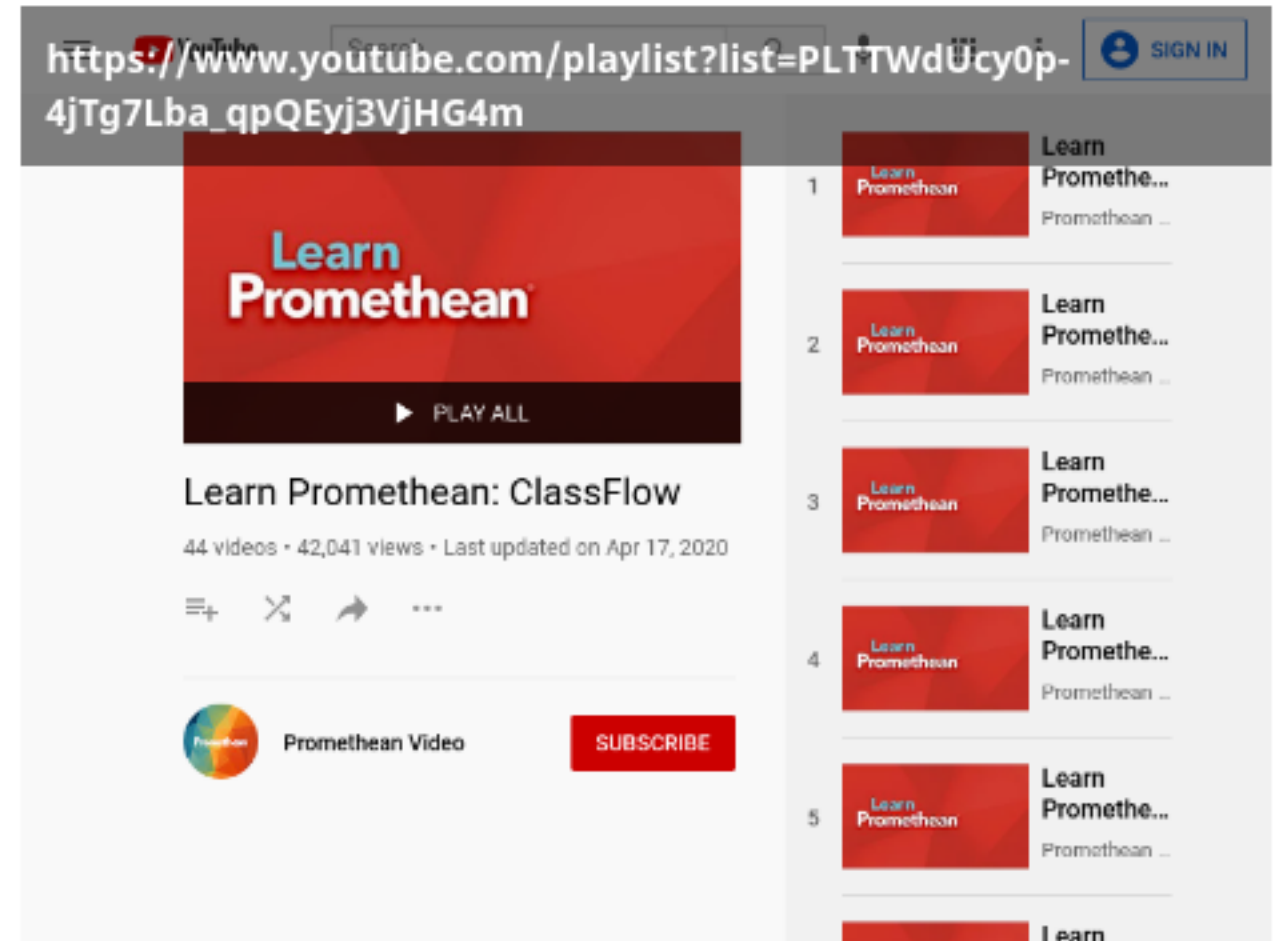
YouTube Search

SIGN IN

https://www.youtube.com/playlist?list=PLTTWdUcy0p-4jTg7Lba_qpQEyj3VjHG4m

Learn Promethean

PLAY ALL

Learn Promethean: ClassFlow

44 videos • 42,041 views • Last updated on Apr 17, 2020

Promethean Video

SUBSCRIBE

1 Learn Promethean Learn Promethe... Promethean ...

2 Learn Promethean Learn Promethe... Promethean ...

3 Learn Promethean Learn Promethe... Promethean ...

4 Learn Promethean Learn Promethe... Promethean ...

5 Learn Promethean Learn Promethe... Promethean ...

Learn